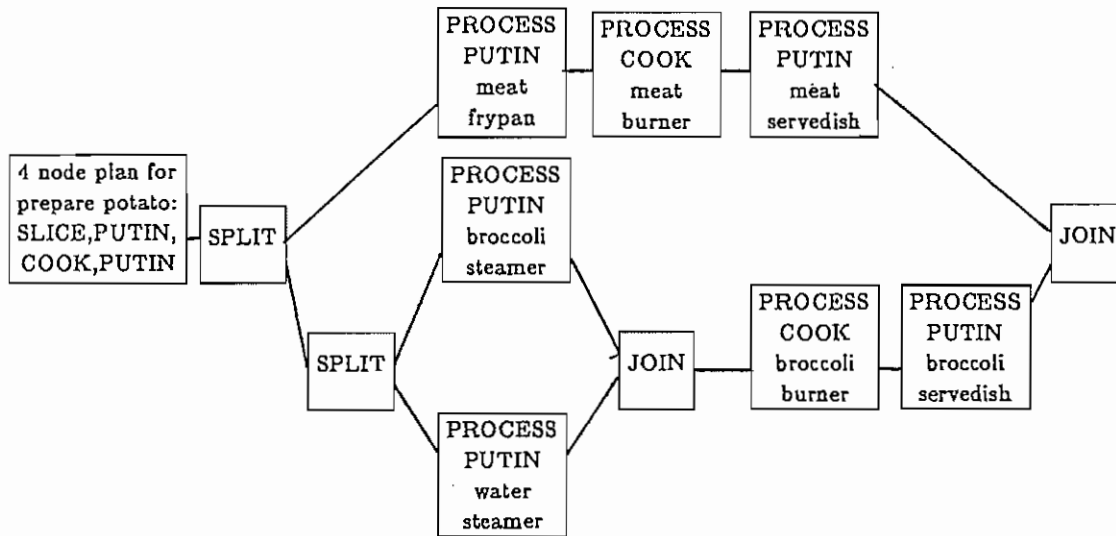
4 node plan for prepare potato: SLICE,PUTIN, COOK,PUTIN

SPLIT

PROCESS PUTIN meat frypan

PROCESS COOK meat burner

PROCESS PUTIN meat servedish

SPLIT

PROCESS PUTIN broccoli steamer

PROCESS PUTIN water steamer

JOIN

PROCESS COOK broccoli burner

PROCESS PUTIN broccoli servedish

JOIN